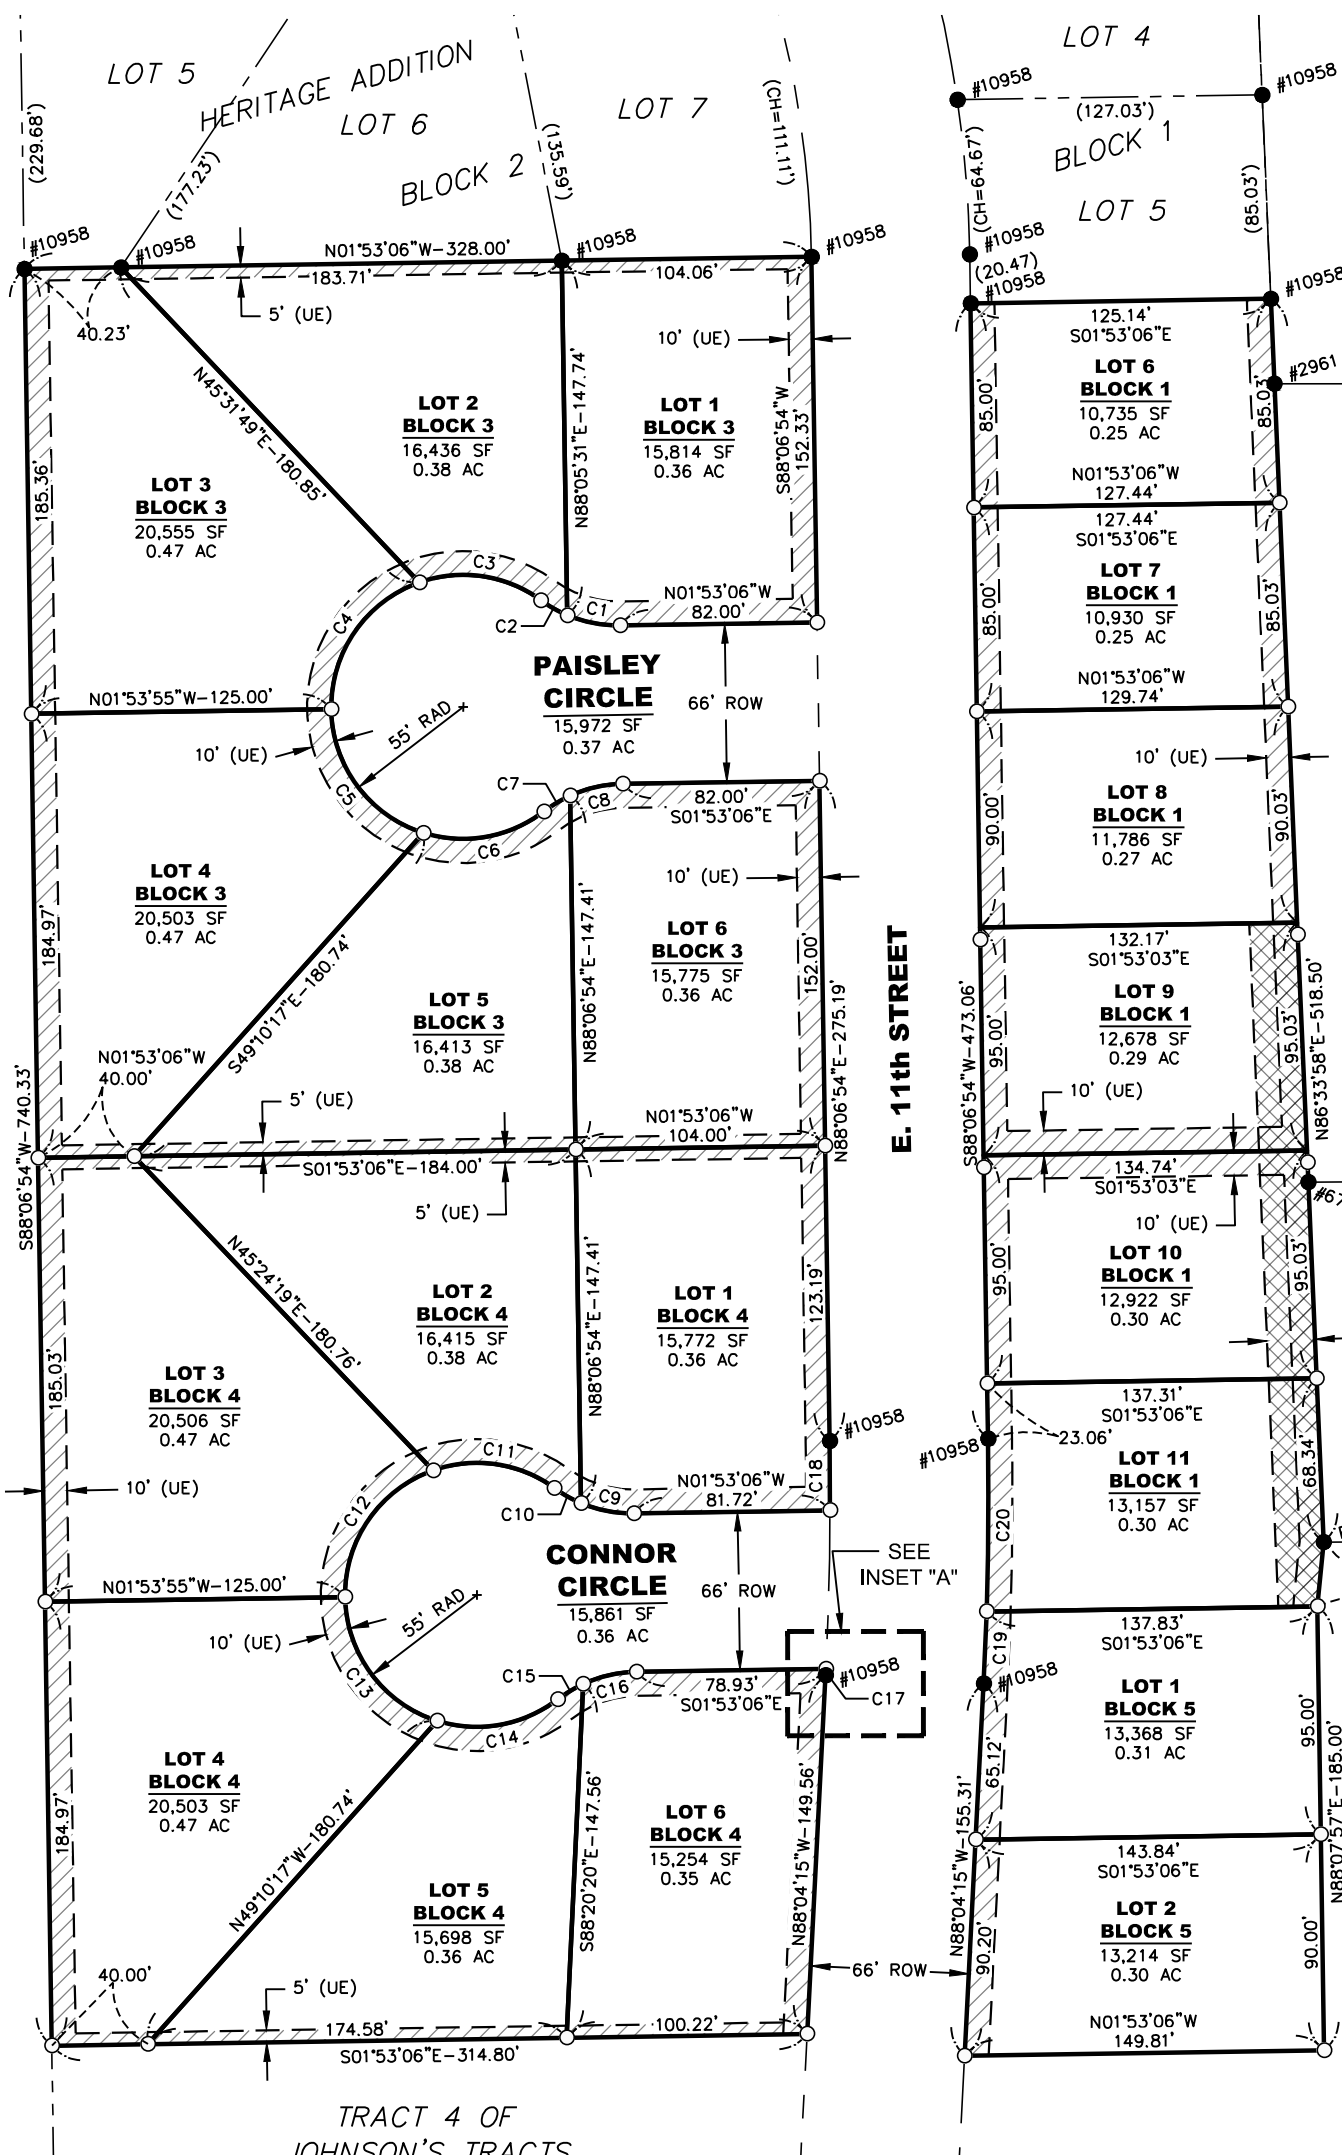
LOT 5
HERITAGE ADDITION
LOT 6
BLOCK 2
LOT 7
(229.68')
(177.23')
(135.59')
(CH=111.11')
#10958
#10958
N01°53'06"W-328.00'
#10958
#10958
183.71'
104.06'
40.23'
5' (UE)
10' (UE)
N45°31'49"E-180.85'
LOT 2
BLOCK 3
16,436 SF
0.38 AC
N88°05'31"E-147.74'
LOT 1
BLOCK 3
15,814 SF
0.36 AC
S88°06'54"W
152.33'
185.36'
LOT 3
BLOCK 3
20,555 SF
0.47 AC
C3
C4
C2
C1
N01°53'06"W
82.00'
PAISLEY
CIRCLE
15,972 SF
0.37 AC
66' ROW
N01°53'55"W-125.00'
55' RAD
10' (UE)
C5
C7
C8
82.00'
S01°53'06"E
C6
LOT 4
BLOCK 3
20,503 SF
0.47 AC
184.97'
10' (UE)
N88°06'54"E-147.41'
LOT 6
BLOCK 3
15,775 SF
0.36 AC
152.00'
N88°06'54"E-275.19'
S49°10'17"E-180.74'
LOT 5
BLOCK 3
16,413 SF
0.38 AC
N01°53'06"W
40.00'
5' (UE)
N01°53'06"W
104.00'
S88°06'54"W-740.33'
S01°53'06"E-184.00'
5' (UE)
N45°24'19"E-180.76'
LOT 2
BLOCK 4
16,415 SF
0.38 AC
N88°06'54"E-147.41'
LOT 1
BLOCK 4
15,772 SF
0.36 AC
123.19'
185.03'
LOT 3
BLOCK 4
20,506 SF
0.47 AC
#10958
10' (UE)
C11
C12
C10
C9
N01°53'06"W
81.72'
C18
CONNOR
CIRCLE
15,861 SF
0.36 AC
66' ROW
SEE
INSET "A"
N01°53'55"W-125.00'
55' RAD
10' (UE)
C13
C15
C16
78.93'
S01°53'06"E
#10958
C17
C14
LOT 4
BLOCK 4
20,503 SF
0.47 AC
184.97'
N49°10'17"W-180.74'
S88°20'20"E-147.56'
LOT 6
BLOCK 4
15,254 SF
0.35 AC
N88°04'15"W-149.56'
LOT 5
BLOCK 4
15,698 SF
0.36 AC
40.00'
5' (UE)
66' ROW
174.58'
100.22'
S01°53'06"E-314.80'
TRACT 4 OF
JOHNSON'S TRACTS
E. 11th STREET
LOT 4
#10958
#10958
(127.03')
BLOCK 1
LOT 5
(CH=64.67')
(85.03')
#10958
(20.47)
#10958
#10958
125.14'
S01°53'06"E
LOT 6
BLOCK 1
10,735 SF
0.25 AC
85.00'
85.03'
#2961
N01°53'06"W
127.44'
127.44'
S01°53'06"E
LOT 7
BLOCK 1
10,930 SF
0.25 AC
85.00'
85.03'
N01°53'06"W
129.74'
10' (UE)
LOT 8
BLOCK 1
11,786 SF
0.27 AC
90.00'
90.03'
132.17'
S01°53'03"E
LOT 9
BLOCK 1
12,678 SF
0.29 AC
S88°06'54"W-473.06'
95.00'
95.03'
N86°33'58"E-518.50'
10' (UE)
134.74'
S01°53'03"E
10' (UE)
LOT 10
BLOCK 1
12,922 SF
0.30 AC
95.00'
95.03'
137.31'
S01°53'06"E
#10958
23.06'
LOT 11
BLOCK 1
13,157 SF
0.30 AC
68.34'
C20
137.83'
S01°53'06"E
C19
#10958
LOT 1
BLOCK 5
13,368 SF
0.31 AC
65.12'
95.00'
N88°04'15"W-155.31'
N88°07'57"E-185.00'
143.84'
S01°53'06"E
LOT 2
BLOCK 5
13,214 SF
0.30 AC
90.20'
90.00'
N01°53'06"W
149.81'